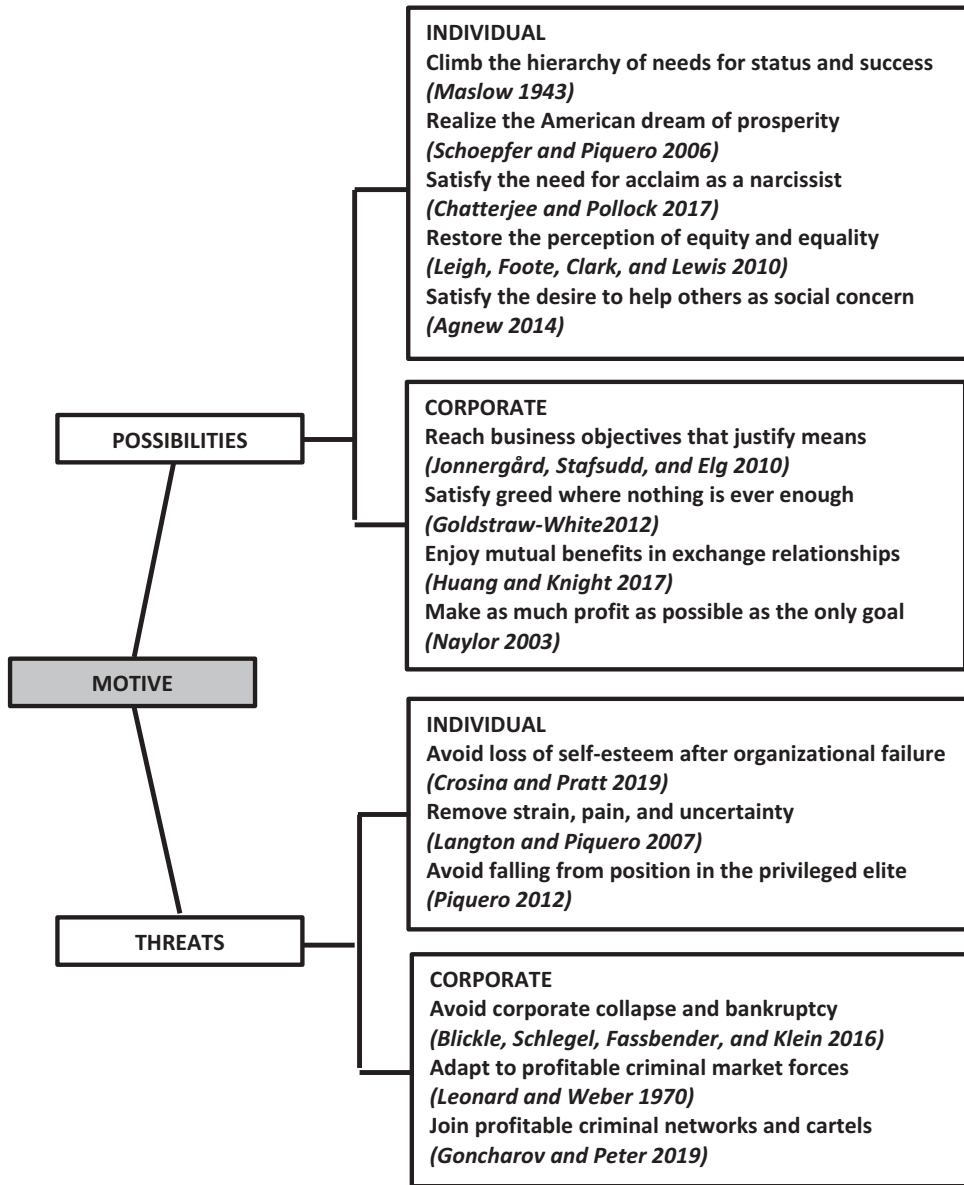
MOTIVE

POSSIBILITIES

INDIVIDUAL
Climb the hierarchy of needs for status and success
(Maslow 1943)
Realize the American dream of prosperity
(Schoepfer and Piquero 2006)
Satisfy the need for acclaim as a narcissist
(Chatterjee and Pollock 2017)
Restore the perception of equity and equality
(Leigh, Foote, Clark, and Lewis 2010)
Satisfy the desire to help others as social concern
(Agnew 2014)

CORPORATE
Reach business objectives that justify means
(Jonnergård, Stafsudd, and Elg 2010)
Satisfy greed where nothing is ever enough
(Goldstraw-White2012)
Enjoy mutual benefits in exchange relationships
(Huang and Knight 2017)
Make as much profit as possible as the only goal
(Naylor 2003)

THREATS

INDIVIDUAL
Avoid loss of self-esteem after organizational failure
(Crosina and Pratt 2019)
Remove strain, pain, and uncertainty
(Langton and Piquero 2007)
Avoid falling from position in the privileged elite
(Piquero 2012)

CORPORATE
Avoid corporate collapse and bankruptcy
(Blickle, Schlegel, Fassbender, and Klein 2016)
Adapt to profitable criminal market forces
(Leonard and Weber 1970)
Join profitable criminal networks and cartels
(Goncharov and Peter 2019)